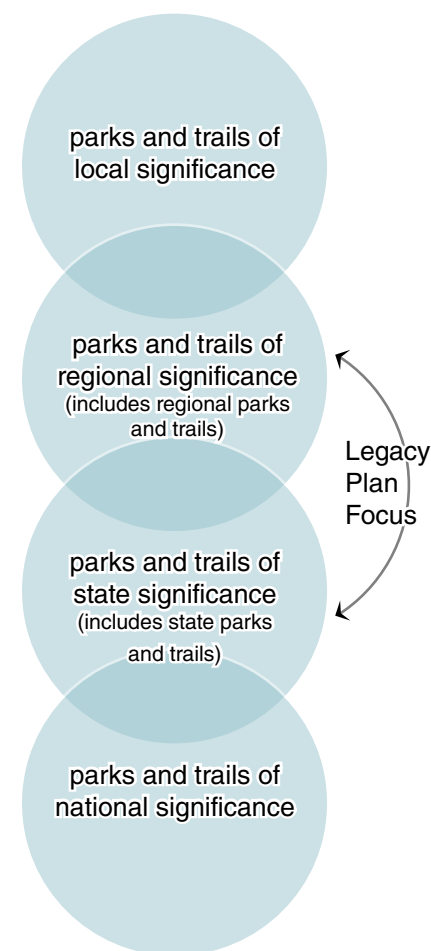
parks and trails of local significance

parks and trails of regional significance (includes regional parks and trails)

Legacy Plan Focus

parks and trails of state significance (includes state parks and trails)

parks and trails of national significance